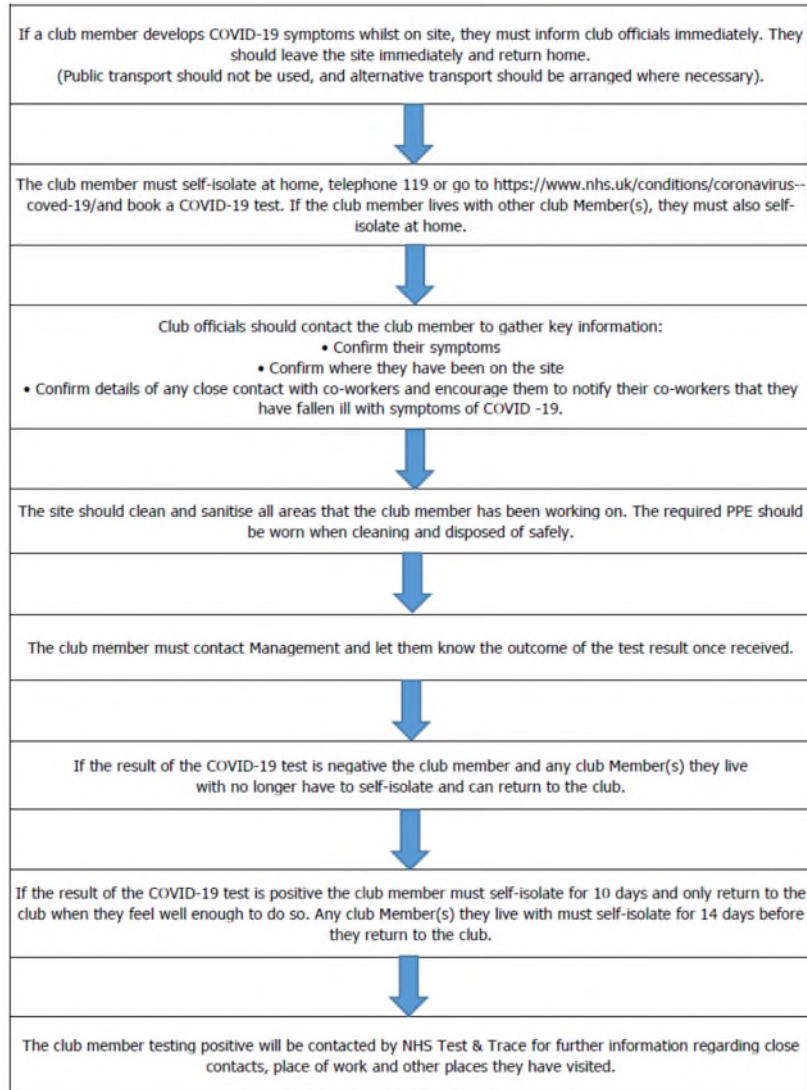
If a club member develops COVID-19 symptoms whilst on site, they must inform club officials immediately. They should leave the site immediately and return home.
(Public transport should not be used, and alternative transport should be arranged where necessary).

The club member must self-isolate at home, telephone 119 or go to https://www.nhs.uk/conditions/coronavirus--coved-19/and book a COVID-19 test. If the club member lives with other club Member(s), they must also self-isolate at home.

Club officials should contact the club member to gather key information:
• Confirm their symptoms
• Confirm where they have been on the site
• Confirm details of any close contact with co-workers and encourage them to notify their co-workers that they have fallen ill with symptoms of COVID -19.

The site should clean and sanitise all areas that the club member has been working on. The required PPE should be worn when cleaning and disposed of safely.

The club member must contact Management and let them know the outcome of the test result once received.

If the result of the COVID-19 test is negative the club member and any club Member(s) they live with no longer have to self-isolate and can return to the club.

If the result of the COVID-19 test is positive the club member must self-isolate for 10 days and only return to the club when they feel well enough to do so. Any club Member(s) they live with must self-isolate for 14 days before they return to the club.

The club member testing positive will be contacted by NHS Test & Trace for further information regarding close contacts, place of work and other places they have visited.